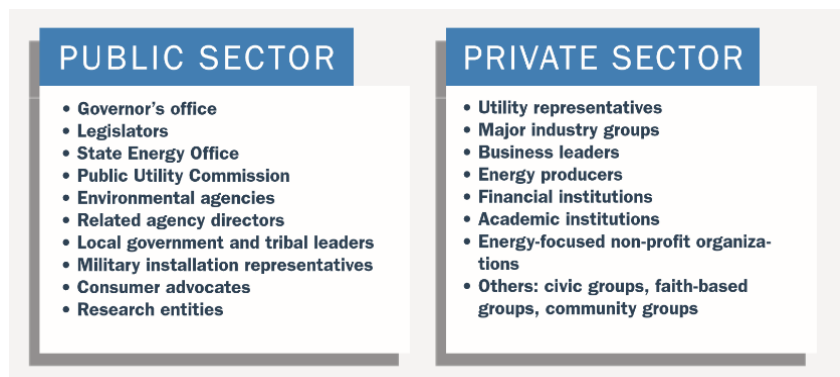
PUBLIC SECTOR

- Governor’s office
- Legislators
- State Energy Office
- Public Utility Commission
- Environmental agencies
- Related agency directors
- Local government and tribal leaders
- Military installation representatives
- Consumer advocates
- Research entities

PRIVATE SECTOR

- Utility representatives
- Major industry groups
- Business leaders
- Energy producers
- Financial institutions
- Academic institutions
- Energy-focused non-profit organizations
- Others: civic groups, faith-based groups, community groups